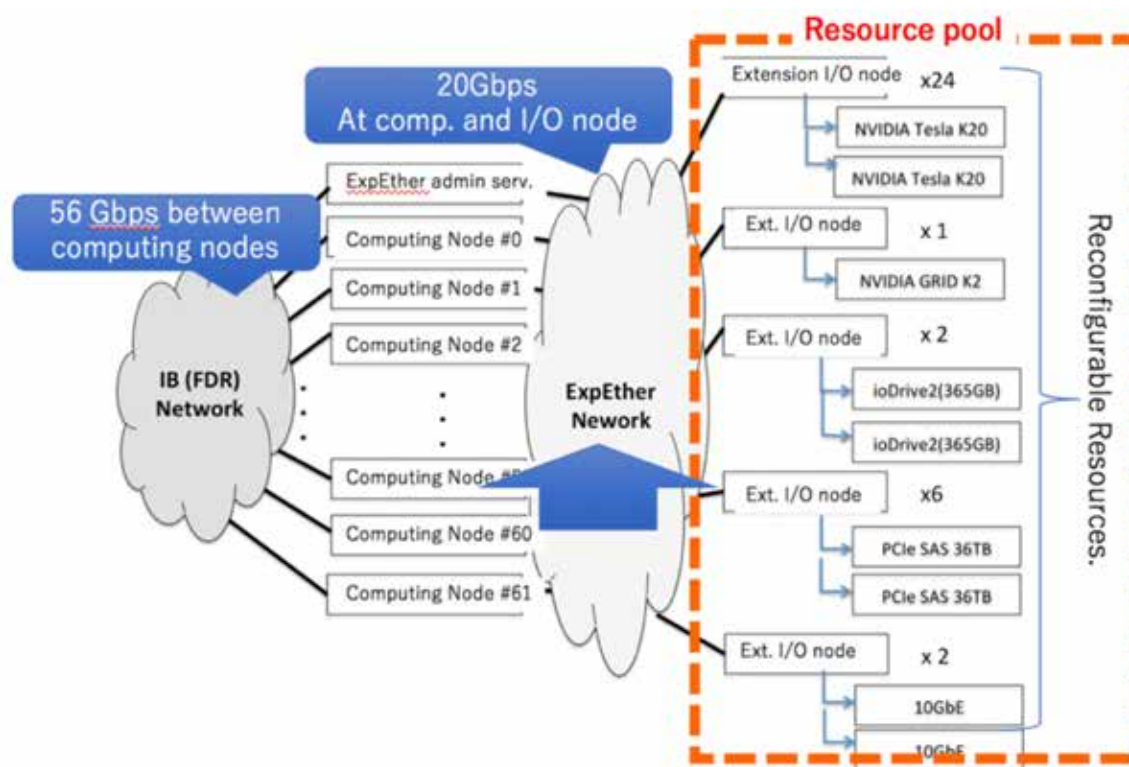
Resource pool

20Gbps
At comp. and I/O node

56 Gbps between computing nodes

ExpEther admin serv.
Computing Node #0
Computing Node #1
Computing Node #2
Computing Node #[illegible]
Computing Node #60
Computing Node #61

IB (FDR) Network

ExpEther Nework

Extension I/O node x24
NVIDIA Tesla K20
NVIDIA Tesla K20

Ext. I/O node x 1
NVIDIA GRID K2

Ext. I/O node x 2
ioDrive2(365GB)
ioDrive2(365GB)

Ext. I/O node x6
PCIe SAS 36TB
PCIe SAS 36TB

Ext. I/O node x 2
10GbE
10GbE

Reconfigurable Resources.